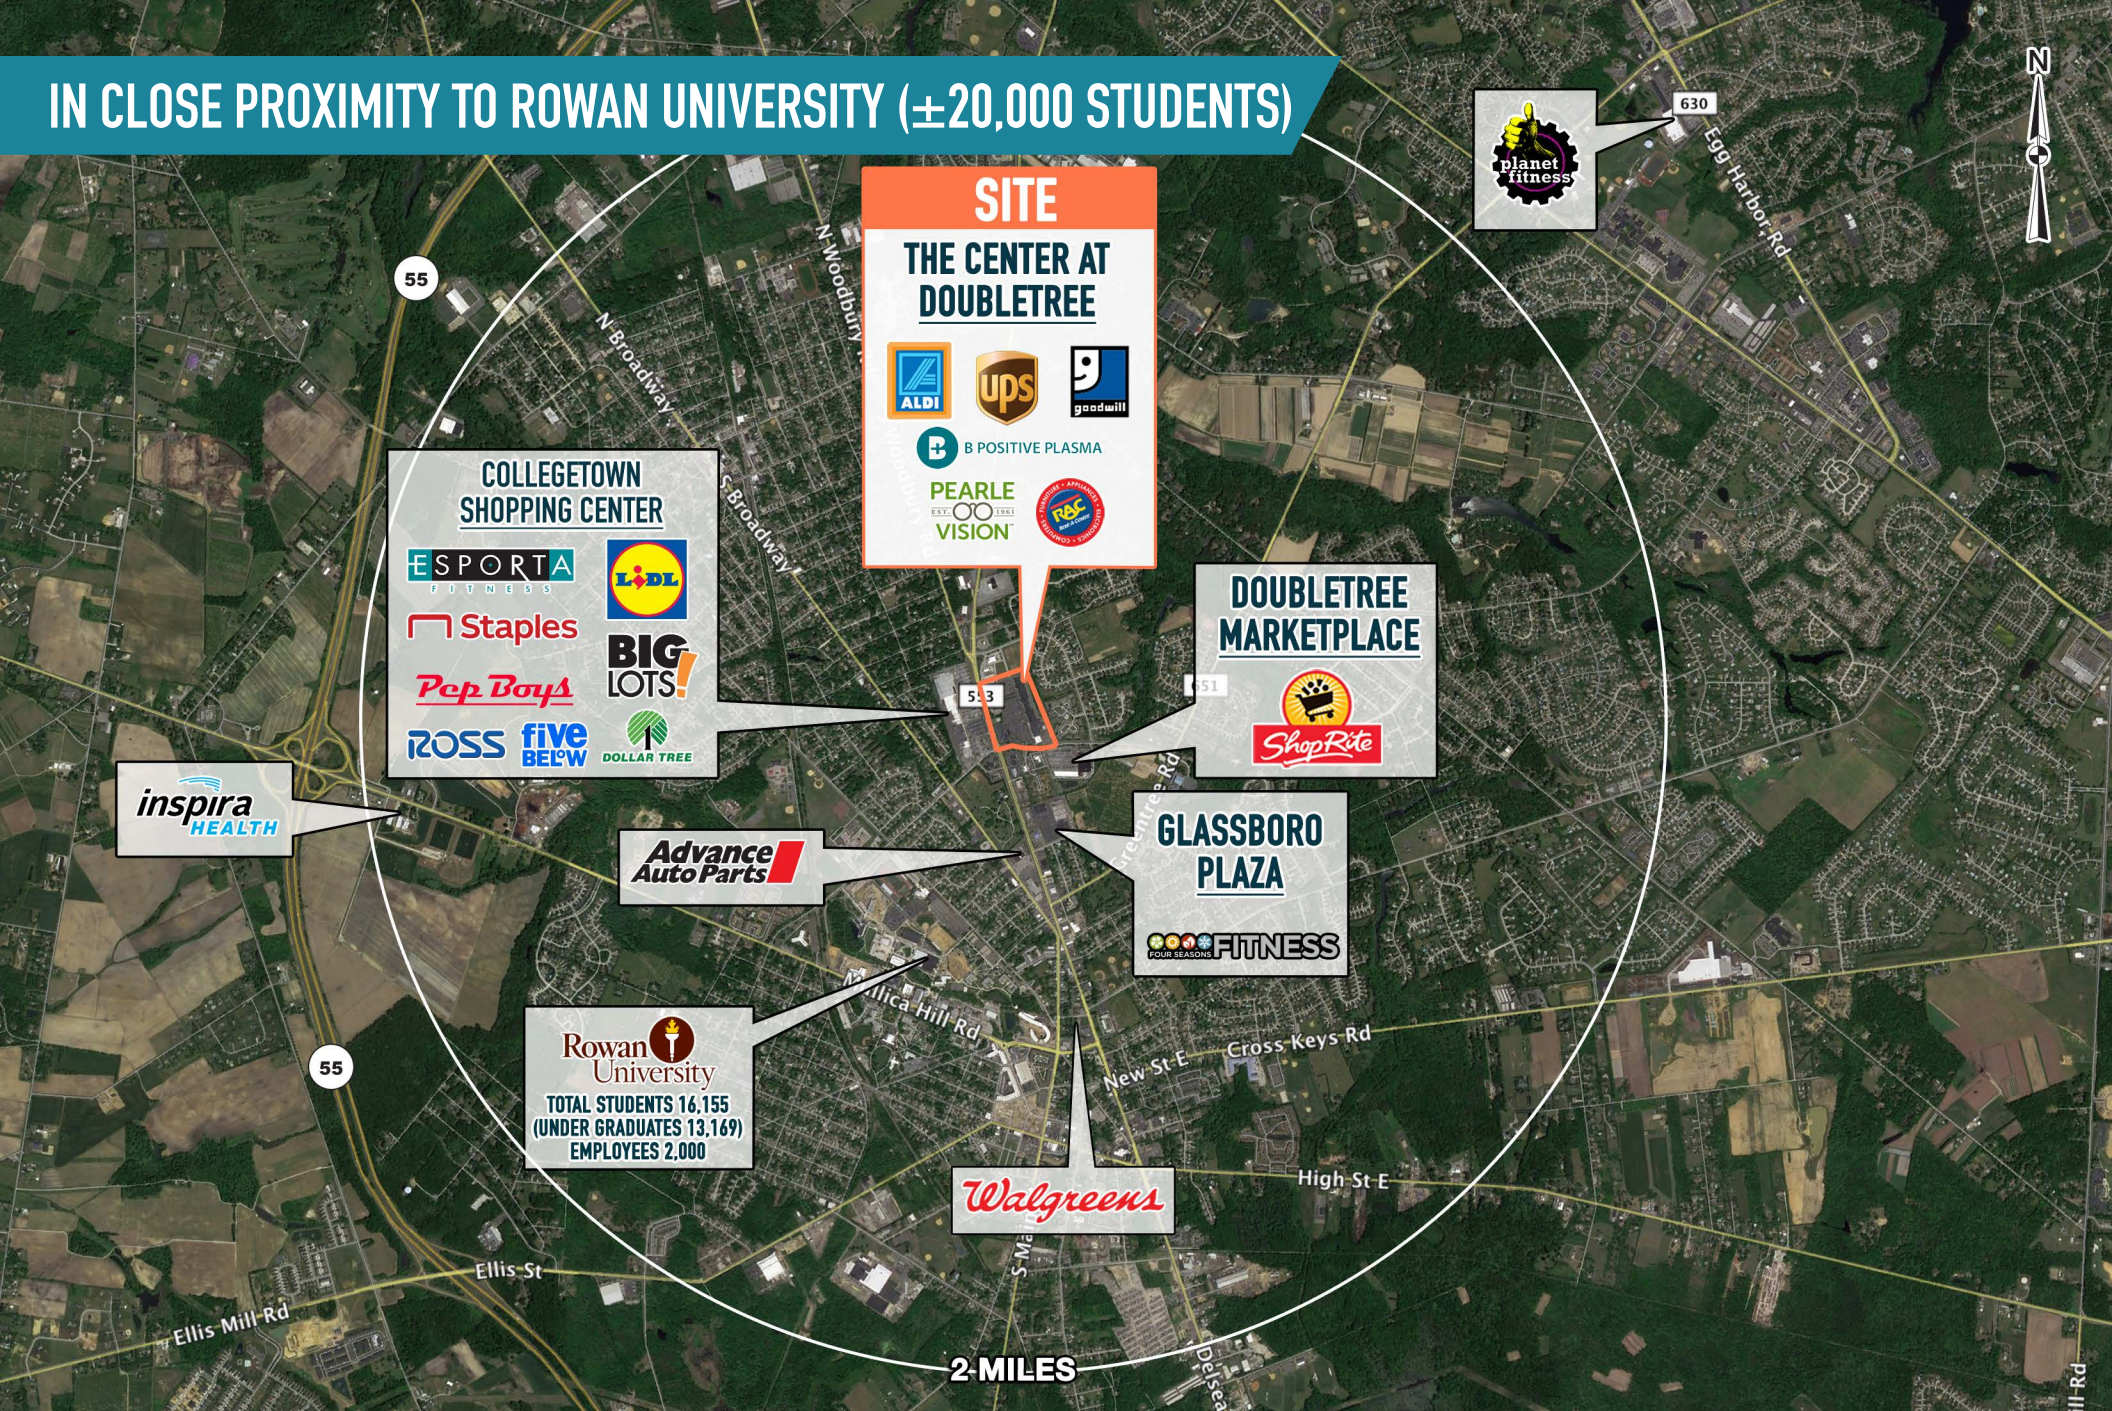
IN CLOSE PROXIMITY TO ROWAN UNIVERSITY (±20,000 STUDENTS)

N

630

planet fitness

Egg Harbor Rd

SITE

THE CENTER AT DOUBLETREE

ALDI

ups

goodwill

B POSITIVE PLASMA

PEARLE VISION EST. 1961

RAC

55

N Broadway

N Woodbury

S Broadway

COLLEGETOWN SHOPPING CENTER

ESPORTA FITNESS

LIDL

Staples

BIG LOTS!

Pep Boys

ROSS

five BELOW

DOLLAR TREE

553

551

DOUBLETREE MARKETPLACE

ShopRite

inspira HEALTH

Advance Auto Parts

GLASSBORO PLAZA

FOUR SEASONS FITNESS

Greentree Rd

Mullica Hill Rd

Rowan University

TOTAL STUDENTS 16,155 (UNDER GRADUATES 13,169) EMPLOYEES 2,000

55

New St E

Cross Keys Rd

High St E

Walgreens

Ellis St

Ellis Mill Rd

S Main

Delsea

2 MILES

Hill Rd